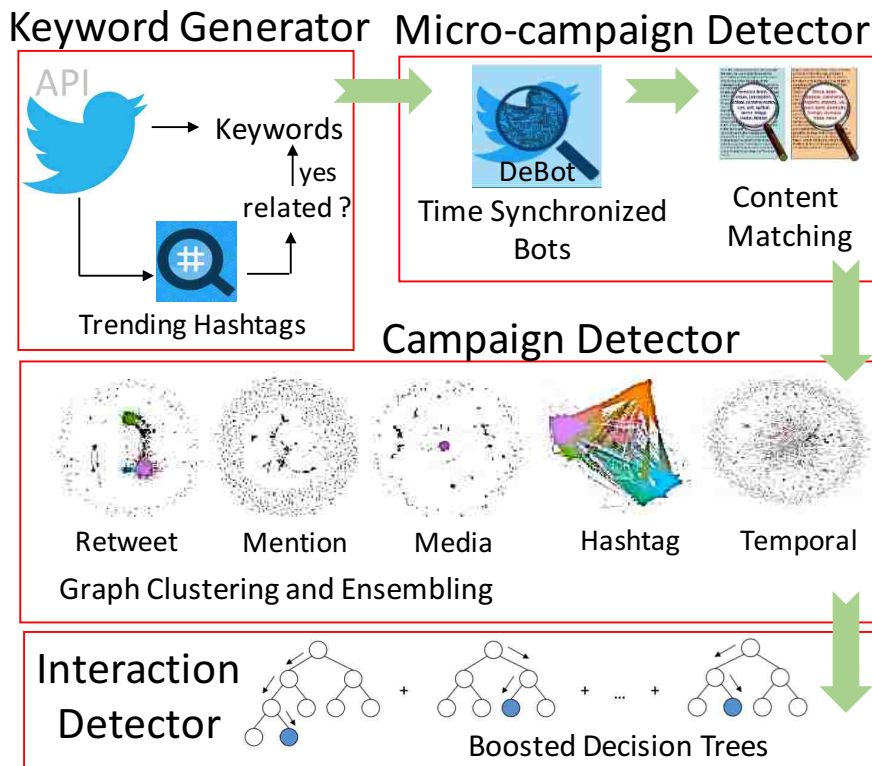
Keyword Generator

API

Keywords

yes

related ?

Trending Hashtags

Micro-campaign Detector

DeBot

Time Synchronized Bots

Content Matching

Campaign Detector

Retweet

Mention

Media

Hashtag

Temporal

Graph Clustering and Ensembling

Interaction Detector

+ + ... +

Boosted Decision Trees